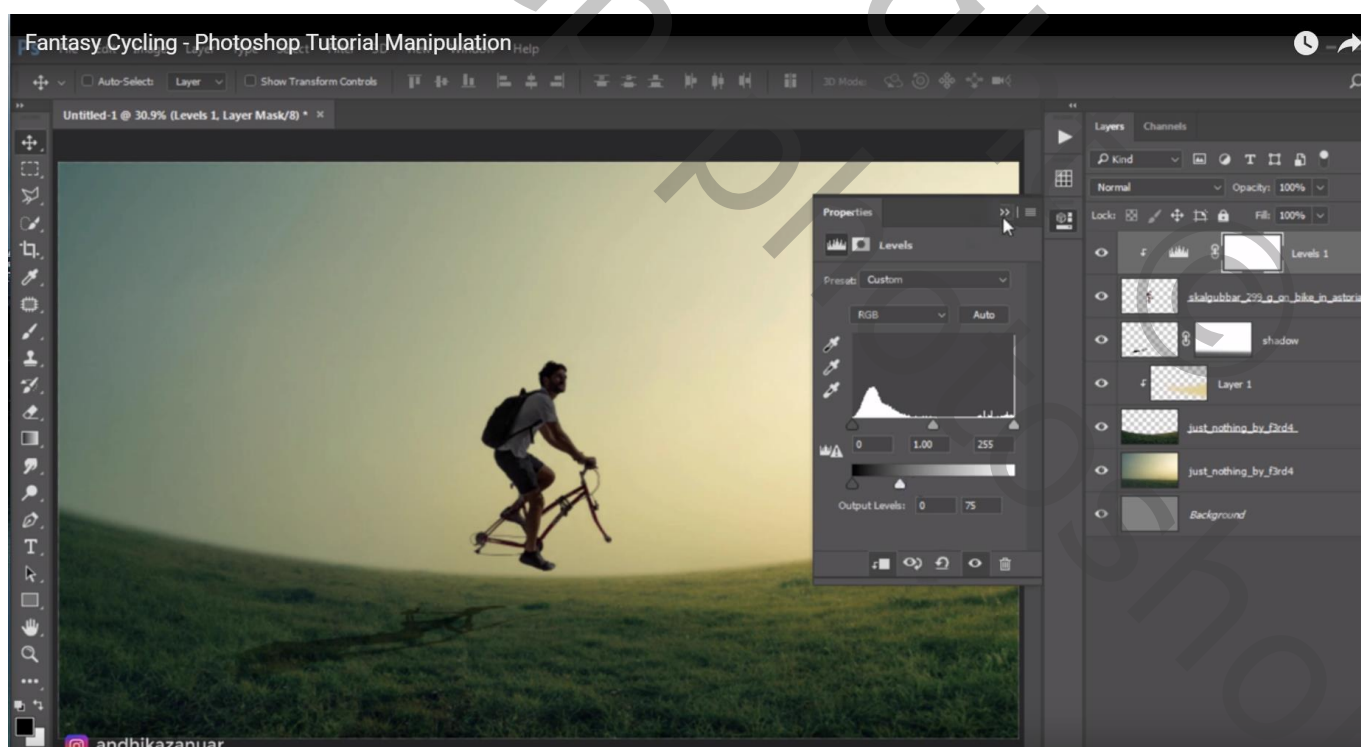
Fantasy Cycling - Photoshop Tutorial Manipulation Help

Auto-Select: Layer Show Transform Controls 3D Mode:

Untitled-1 @ 30.9% (Levels 1, Layer Mask/8) * ×

Properties

Levels

Preset: Custom

RGB Auto

0 1.00 255

Output Levels: 0 75

Layers Channels

Kind

Normal Opacity: 100%

Lock: Fill: 100%

Levels 1

skalgubbar_299_g_on_bike_in_astoria

shadow

Layer 1

just_nothing_by_f3rd4

just_nothing_by_f3rd4

Background

andhikazanuar